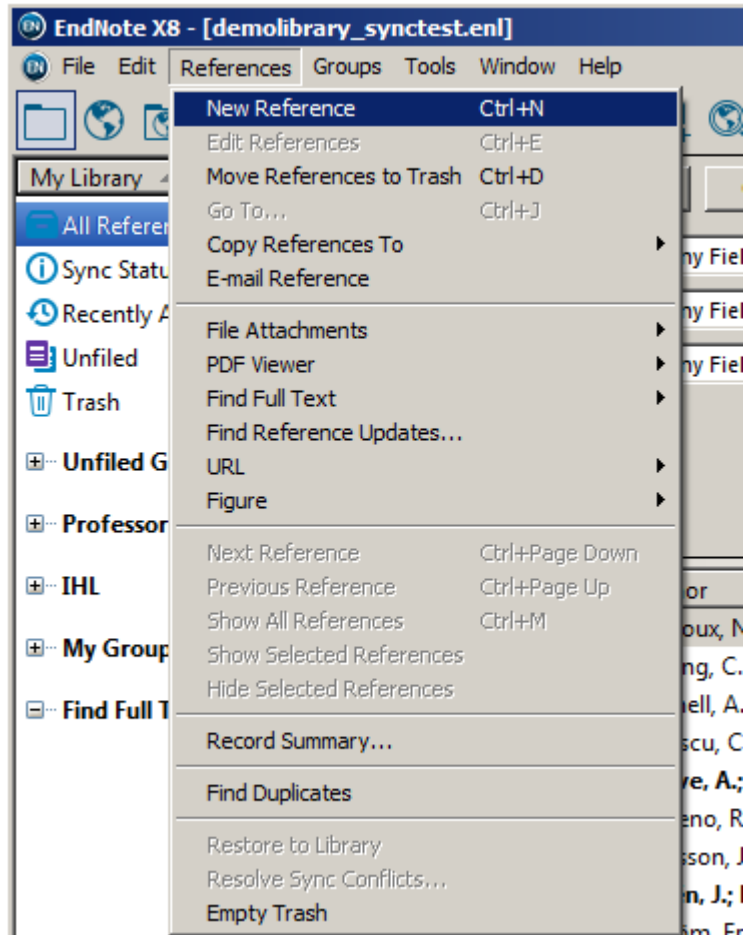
EndNote X8 - [demolibrary_synctest.enl]

File Edit References Groups Tools Window Help

My Library

All Referen

Sync Statu

Recently A

Unfiled

Trash

Unfiled G

Professor

IHL

My Group

Find Full T

New Reference Ctrl+N
Edit References Ctrl+E
Move References to Trash Ctrl+D
Go To... Ctrl+J
Copy References To
E-mail Reference

File Attachments
PDF Viewer
Find Full Text
Find Reference Updates...
URL
Figure

Next Reference Ctrl+Page Down
Previous Reference Ctrl+Page Up
Show All References Ctrl+M
Show Selected References
Hide Selected References

Record Summary...

Find Duplicates

Restore to Library
Resolve Sync Conflicts...
Empty Trash

ny Fiel
ny Fiel
ny Fiel

or
oux, N
ng, C.
ell, A.
scu, C
ve, A.;
eno, R
sson, J
n, J.;